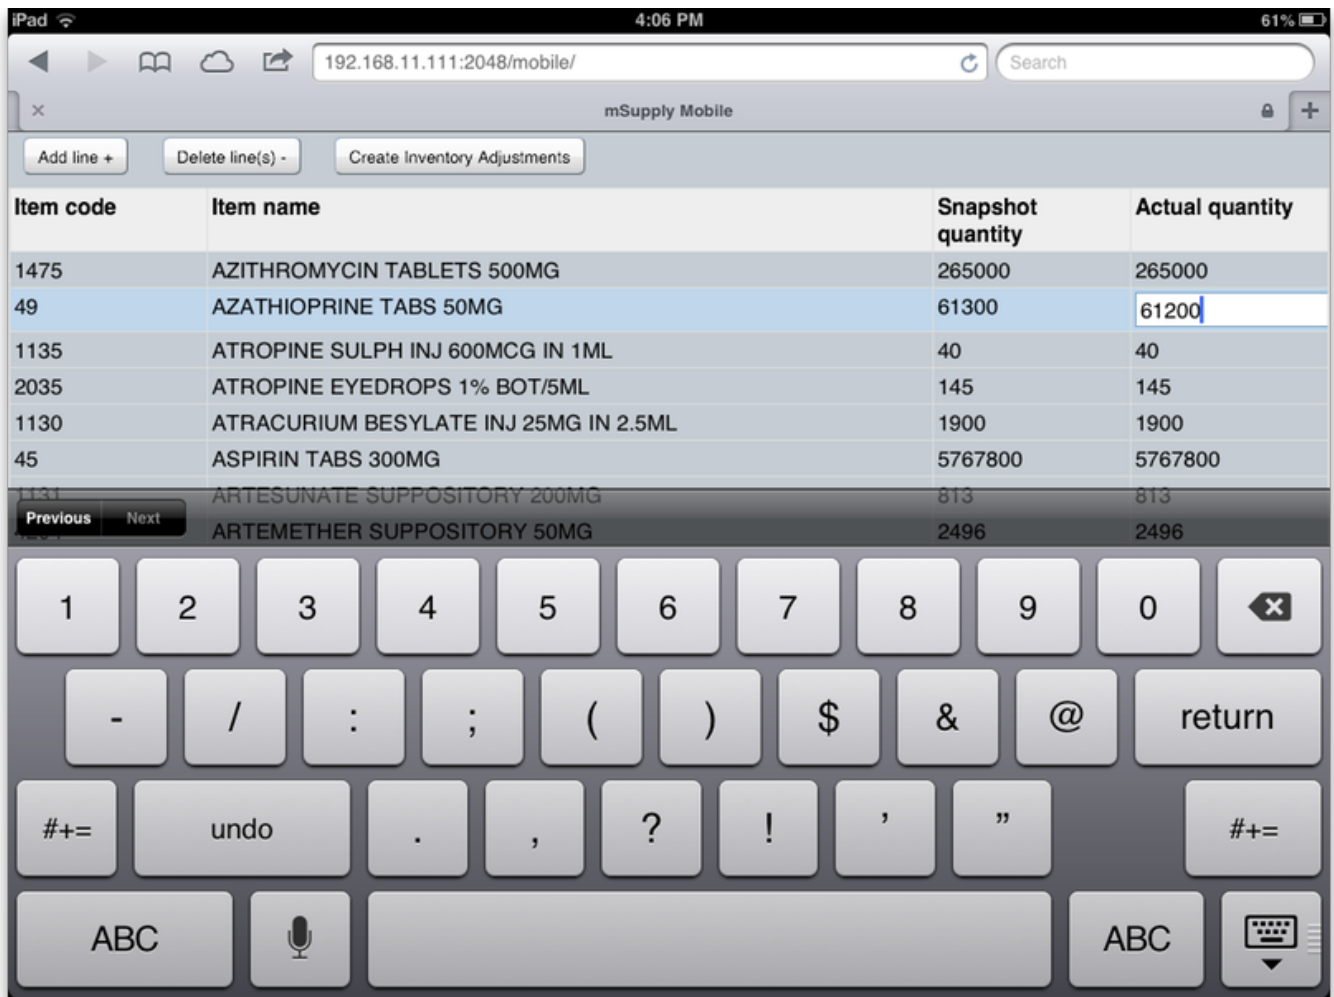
iPad 4:06 PM 61%

192.168.11.111:2048/mobile/ Search

× mSupply Mobile +

Add line + Delete line(s) - Create Inventory Adjustments

| Item code | Item name | Snapshot quantity | Actual quantity |
|---|---|---|---|
| 1475 | AZITHROMYCIN TABLETS 500MG | 265000 | 265000 |
| 49 | AZATHIOPRINE TABS 50MG | 61300 | 61200 |
| 1135 | ATROPINE SULPH INJ 600MCG IN 1ML | 40 | 40 |
| 2035 | ATROPINE EYEDROPS 1% BOT/5ML | 145 | 145 |
| 1130 | ATRACURIUM BESYLATE INJ 25MG IN 2.5ML | 1900 | 1900 |
| 45 | ASPIRIN TABS 300MG | 5767800 | 5767800 |
| 1131 | ARTESUNATE SUPPOSITORY 200MG | 813 | 813 |
| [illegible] | ARTEMETHER SUPPOSITORY 50MG | 2496 | 2496 |

Previous Next

1 2 3 4 5 6 7 8 9 0
- / : ; ( ) $ & @ return
#+= undo . , ? ! ' " #+=
ABC ABC